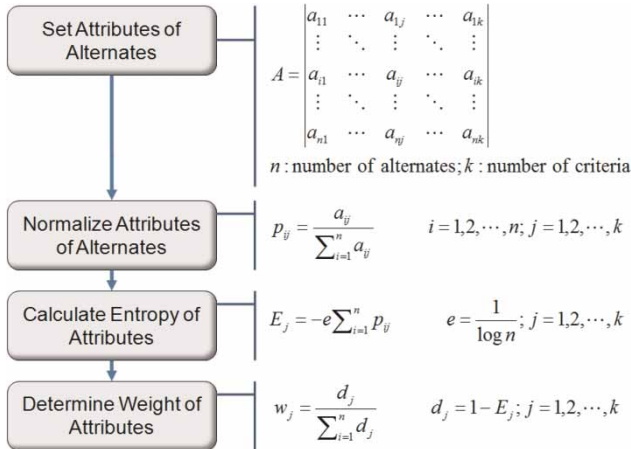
Set Attributes of Alternates

$A = \begin{vmatrix} a_{11} & \cdots & a_{1j} & \cdots & a_{1k} \\ \vdots & \ddots & \vdots & \ddots & \vdots \\ a_{i1} & \cdots & a_{ij} & \cdots & a_{ik} \\ \vdots & \ddots & \vdots & \ddots & \vdots \\ a_{n1} & \cdots & a_{nj} & \cdots & a_{nk} \end{vmatrix}$

$n$ : number of alternates; $k$ : number of criteria

Normalize Attributes of Alternates

$p_{ij} = \frac{a_{ij}}{\sum_{i=1}^{n} a_{ij}}$ $i = 1,2,\cdots,n;\ j = 1,2,\cdots,k$

Calculate Entropy of Attributes

$E_j = -e\sum_{i=1}^{n} p_{ij}$ $e = \frac{1}{\log n};\ j = 1,2,\cdots,k$

Determine Weight of Attributes

$w_j = \frac{d_j}{\sum_{i=1}^{n} d_j}$ $d_j = 1 - E_j;\ j = 1,2,\cdots,k$